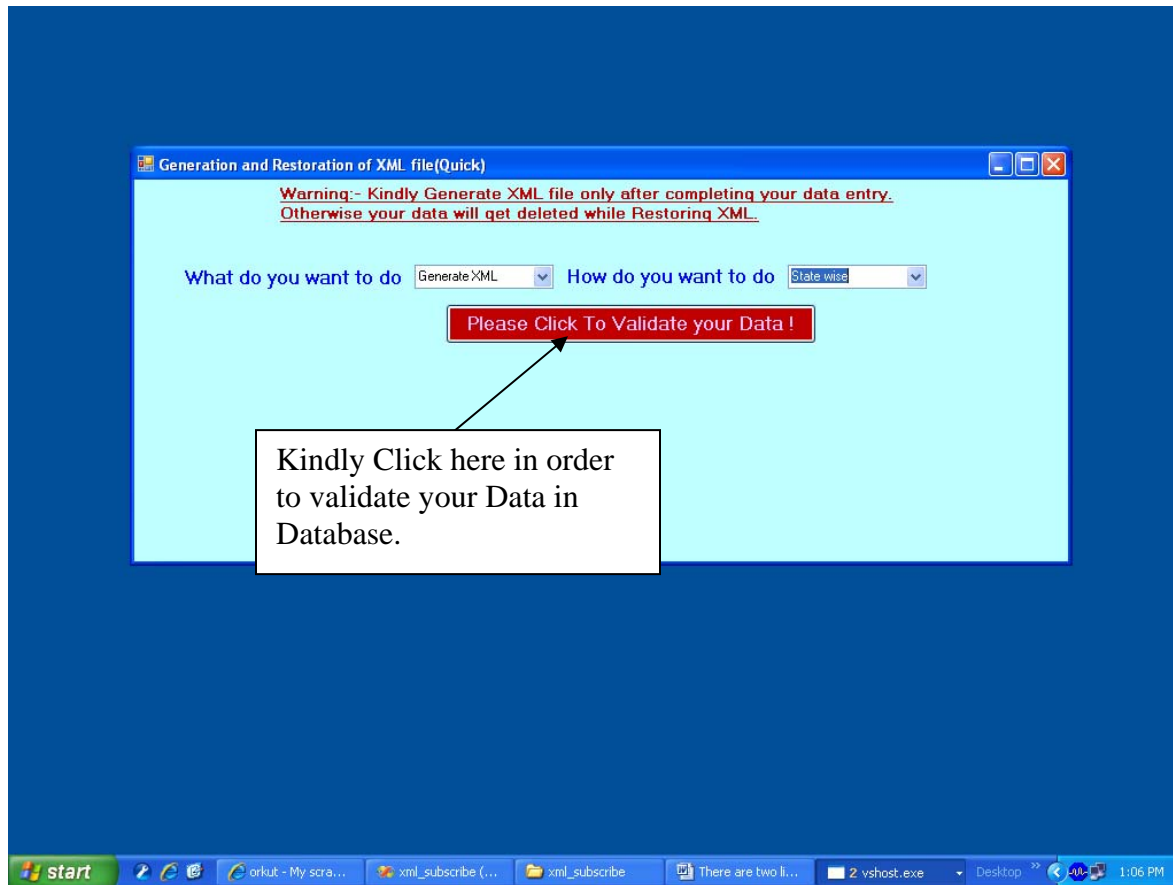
Generation and Restoration of XML file(Quick)

Warning:- Kindly Generate XML file only after completing your data entry. Otherwise your data will get deleted while Restoring XML.

What do you want to do Generate XML How do you want to do State wise

Please Click To Validate your Data !

Kindly Click here in order to validate your Data in Database.

start orkut - My scra... xml_subscribe (... xml_subscribe There are two li... 2 vshost.exe Desktop 1:06 PM